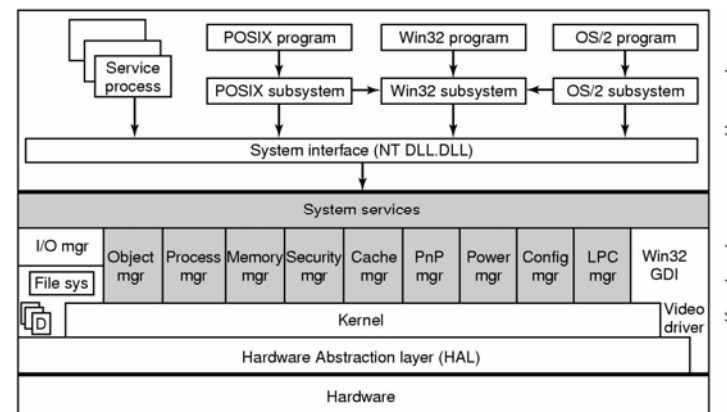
Service process

POSIX program

Win32 program

OS/2 program

POSIX subsystem

Win32 subsystem

OS/2 subsystem

System interface (NT DLL.DLL)

System services

I/O mgr

File sys

D

Object mgr

Process mgr

Memory mgr

Security mgr

Cache mgr

PnP mgr

Power mgr

Config mgr

LPC mgr

Win32 GDI

Kernel

Video driver

Hardware Abstraction layer (HAL)

Hardware